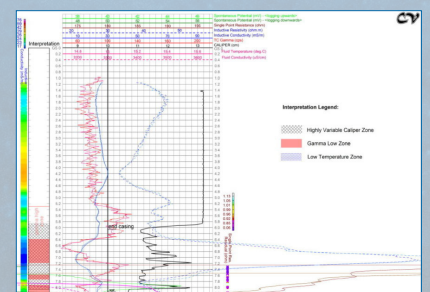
Interpretation

Spontaneous Potential (mV) - logging upwards
Spontaneous Potential (mV) - logging downwards
Single Point Resistance (ohm)
Inductive Resistivity (ohm.m)
Inductive Conductivity (mS/m)
TC Gamma (cps)
CALIPER (cm)
TC Fluid Temperature (deg C)
Fluid Conductivity (uS/cm)

Interpretation Legend:

Highly Variable Caliper Zone

Gamma Low Zone

Low Temperature Zone

end casing

CV